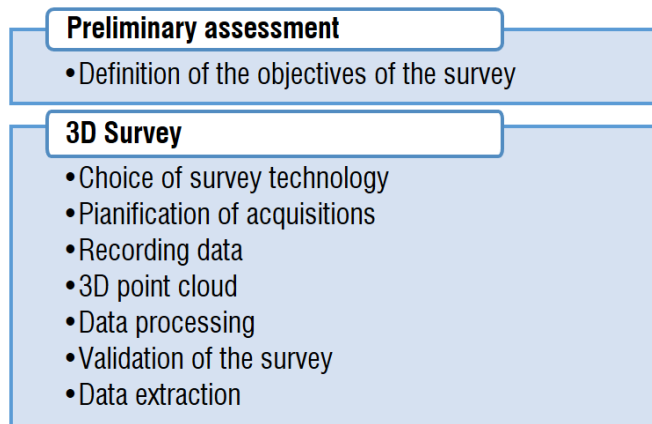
Preliminary assessment

•Definition of the objectives of the survey

3D Survey

•Choice of survey technology
•Pianification of acquisitions
•Recording data
•3D point cloud
•Data processing
•Validation of the survey
•Data extraction